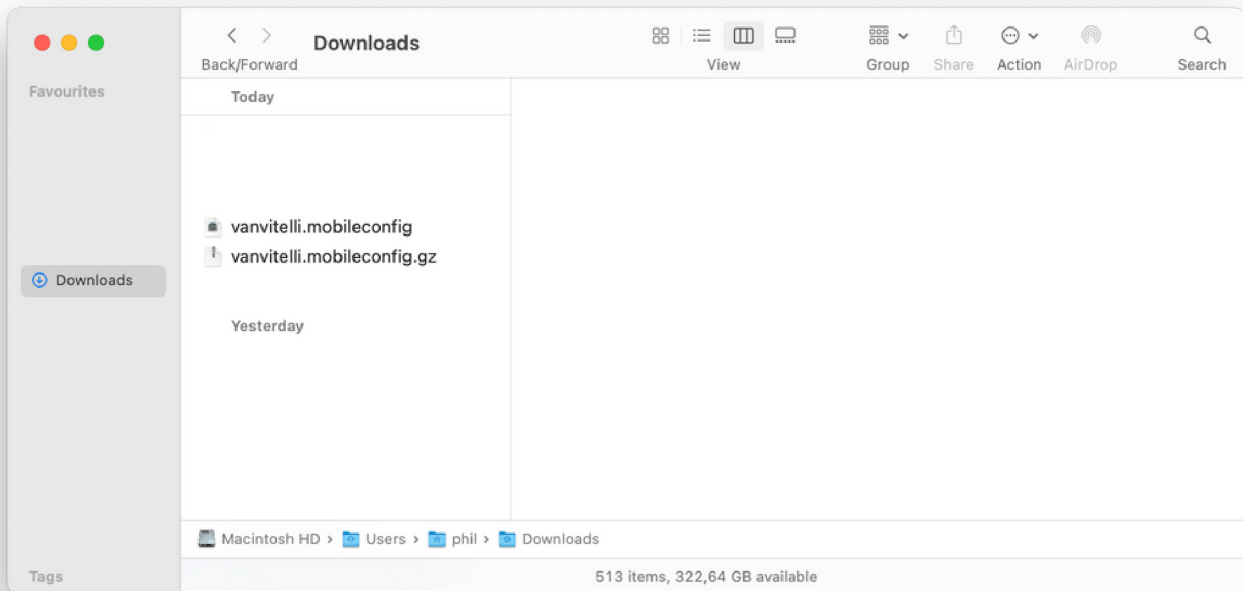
Downloads

Back/Forward

View

Group

Share

Action

AirDrop

Search

Favourites

Downloads

Tags

Today

vanvitelli.mobileconfig

vanvitelli.mobileconfig.gz

Yesterday

Macintosh HD › Users › phil › Downloads

513 items, 322,64 GB available